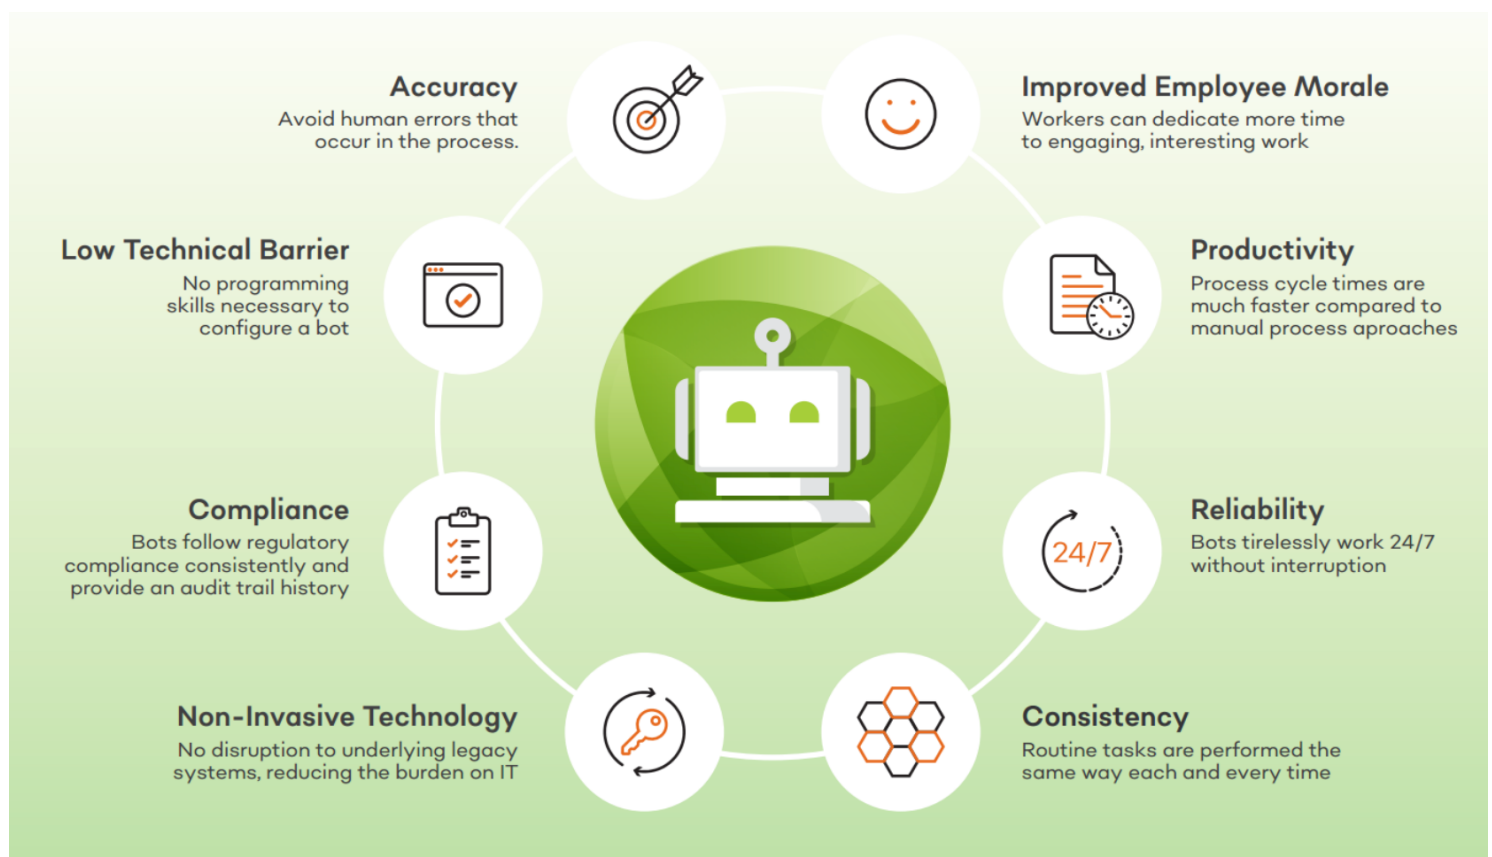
Accuracy
Avoid human errors that occur in the process.

Improved Employee Morale
Workers can dedicate more time to engaging, interesting work

Low Technical Barrier
No programming skills necessary to configure a bot

Productivity
Process cycle times are much faster compared to manual process aproaches

Compliance
Bots follow regulatory compliance consistently and provide an audit trail history

24/7

Reliability
Bots tirelessly work 24/7 without interruption

Non-Invasive Technology
No disruption to underlying legacy systems, reducing the burden on IT

Consistency
Routine tasks are performed the same way each and every time